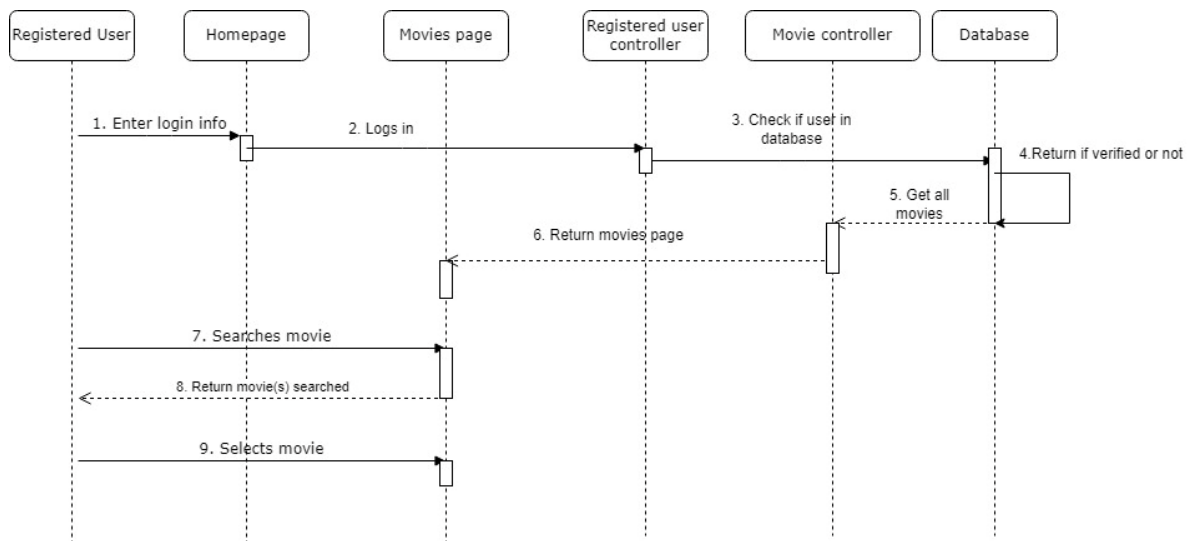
Registered User

Homepage

Movies page

Registered user controller

Movie controller

Database

1. Enter login info

2. Logs in

3. Check if user in database

4.Return if verified or not

5. Get all movies

6. Return movies page

7. Searches movie

8. Return movie(s) searched

9. Selects movie